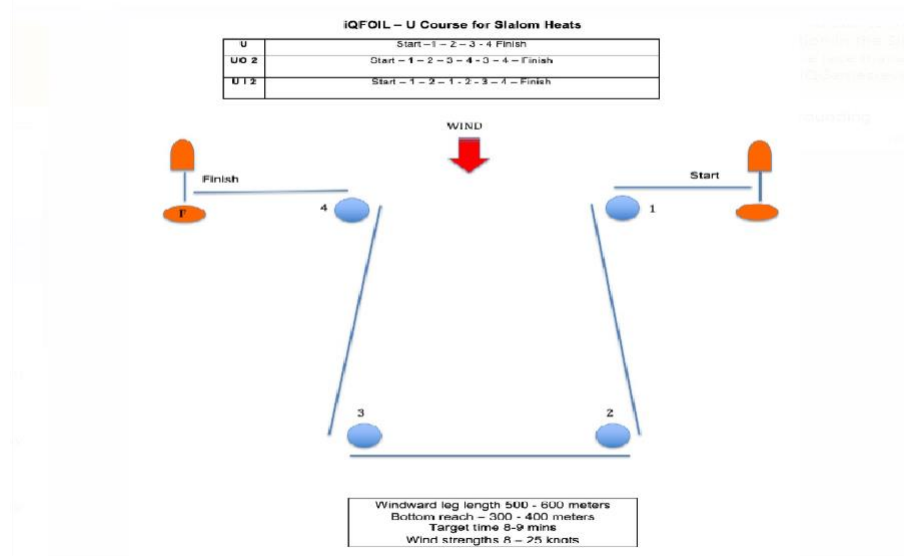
iQFOIL – U Course for Slalom Heats

| U | Start – 1 – 2 – 3 - 4 Finish |
|---|---|
| UO 2 | Start – 1 – 2 – 3 – 4 – 3 – 4 – Finish |
| U I 2 | Start – 1 – 2 – 1 – 2 – 3 – 4 – Finish |

WIND

Finish

F

4

Start

1

3

2

Windward leg length 500 - 600 meters
Bottom reach – 300 - 400 meters
Target time 8-9 mins
Wind strengths 8 – 25 knots